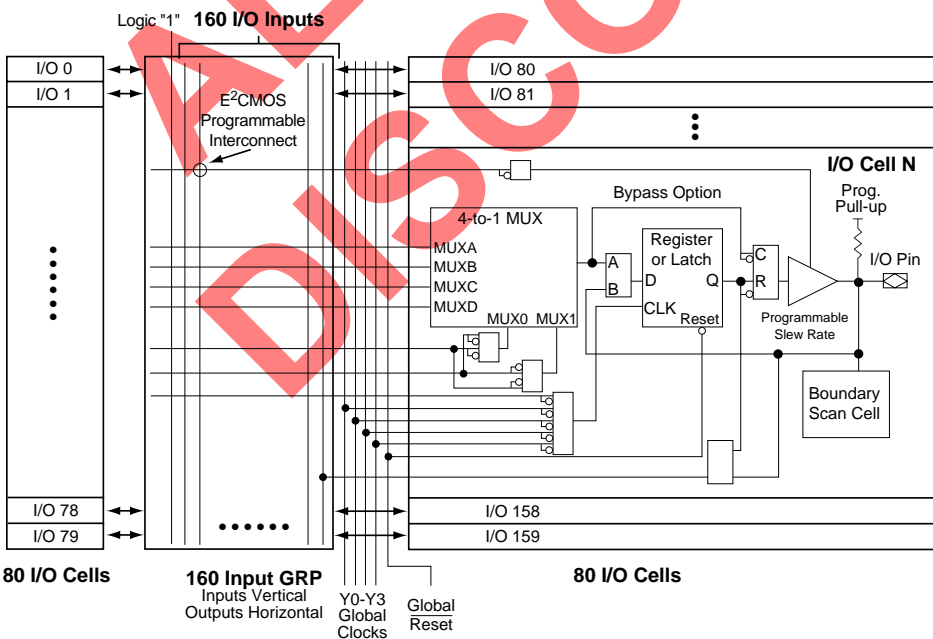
Logic "1" 160 I/O Inputs

I/O 0
I/O 1
I/O 78
I/O 79

$E^2$CMOS Programmable Interconnect

I/O 80
I/O 81
I/O 158
I/O 159

I/O Cell N

Bypass Option

4-to-1 MUX
MUXA
MUXB
MUXC
MUXD
MUX0 MUX1

Register or Latch
A
B
D
Q
CLK
Reset

C
R

Prog. Pull-up

I/O Pin

Programmable Slew Rate

Boundary Scan Cell

80 I/O Cells

160 Input GRP
Inputs Vertical
Outputs Horizontal

Y0-Y3
Global
Clocks

Global
Reset

80 I/O Cells